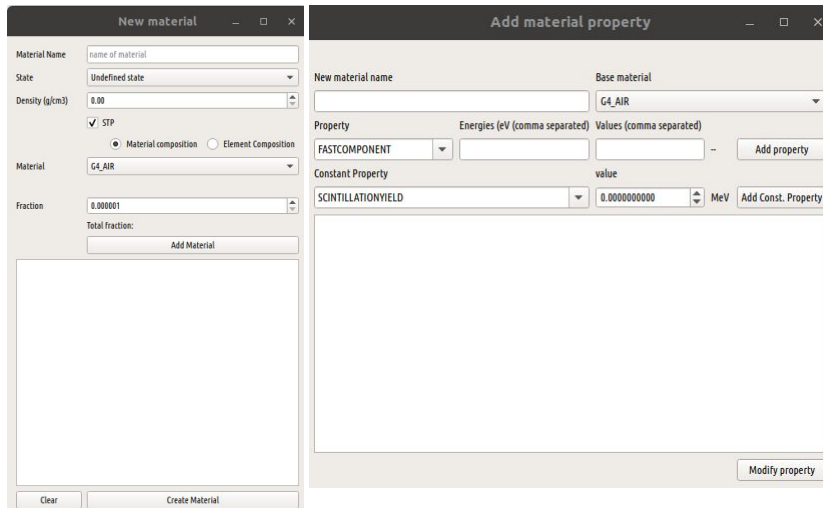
New material

Material Name | name of material
State | Undefined state
Density (g/cm3) | 0.00
STP
Material composition | Element Composition
Material | G4_AIR
Fraction | 0.000001
Total fraction:
Add Material

Clear
Create Material

Add material property

New material name
Base material
G4_AIR
Property
Energies (eV (comma separated)
Values (comma separated)
FASTCOMPONENT
--
Add property
Constant Property
value
SCINTILLATIONYIELD
0.0000000000
MeV
Add Const. Property

Modify property